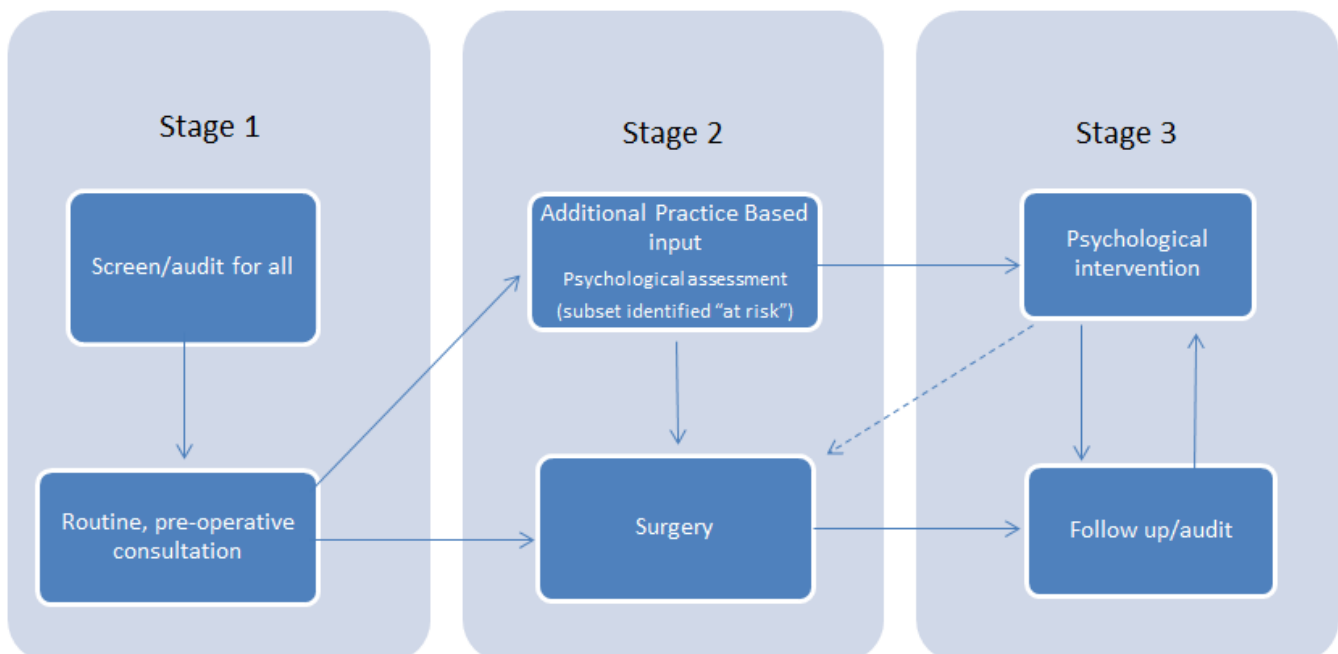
Stage 1

Screen/audit for all

Routine, pre-operative consultation

Stage 2

Additional Practice Based input

Psychological assessment (subset identified “at risk”)

Surgery

Stage 3

Psychological intervention

Follow up/audit